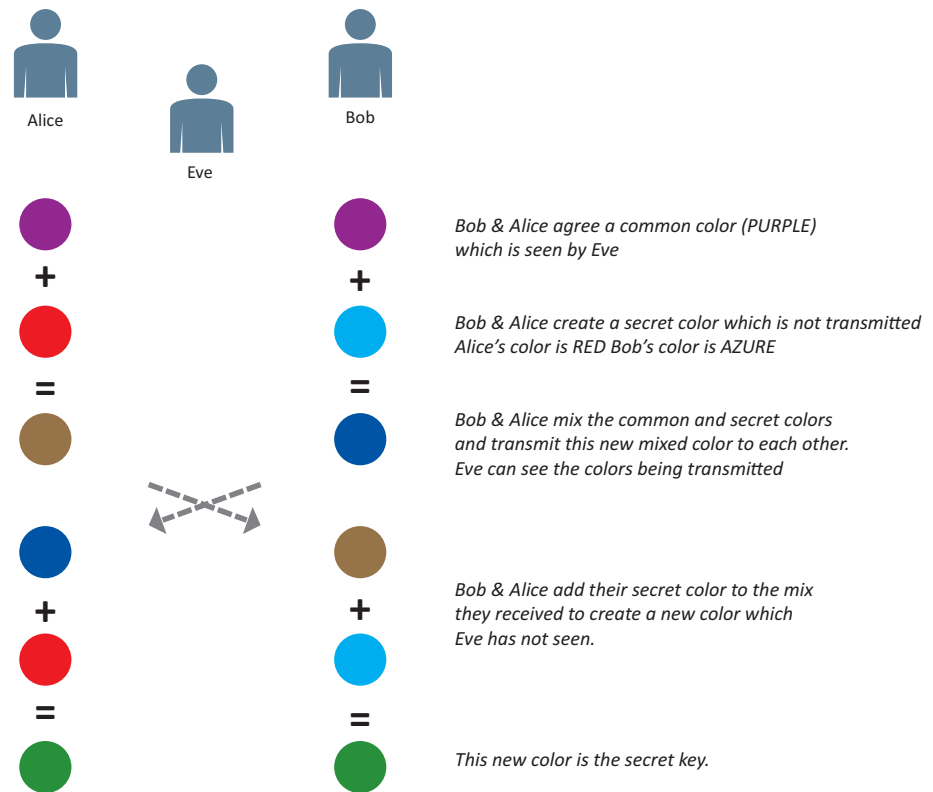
Alice

Eve

Bob

+

+

=

=

+

+

=

=

Bob & Alice agree a common color (PURPLE) which is seen by Eve

Bob & Alice create a secret color which is not transmitted
Alice's color is RED Bob's color is AZURE

Bob & Alice mix the common and secret colors and transmit this new mixed color to each other. Eve can see the colors being transmitted

Bob & Alice add their secret color to the mix they received to create a new color which Eve has not seen.

This new color is the secret key.